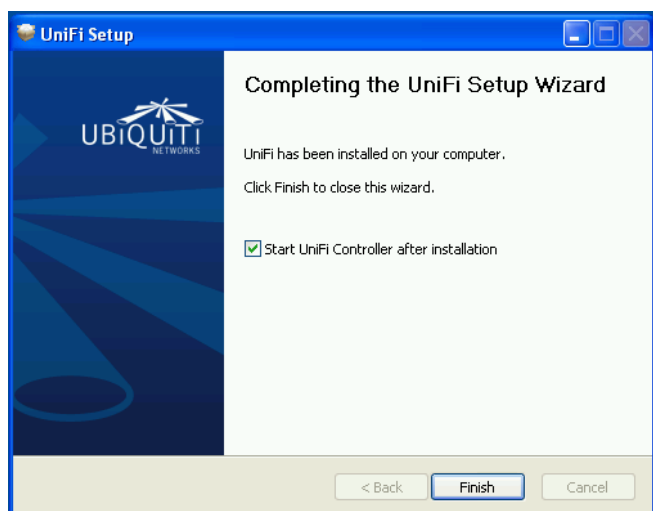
UniFi Setup

UBIQUITI
NETWORKS

Completing the UniFi Setup Wizard

UniFi has been installed on your computer.

Click Finish to close this wizard.

Start UniFi Controller after installation

< Back
Finish
Cancel